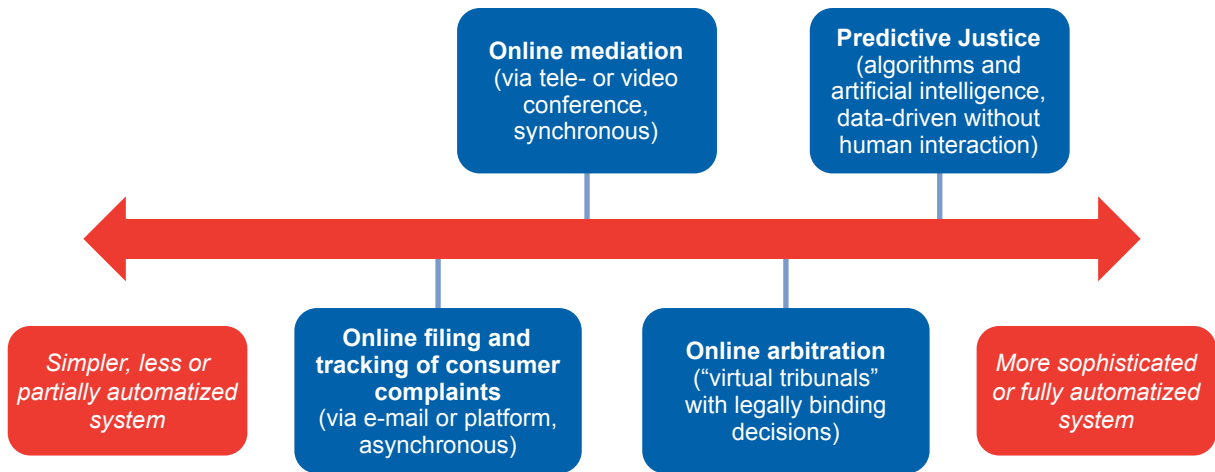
Online mediation
(via tele- or video conference, synchronous)

Predictive Justice
(algorithms and artificial intelligence, data-driven without human interaction)

Simpler, less or partially automatized system

Online filing and tracking of consumer complaints
(via e-mail or platform, asynchronous)

Online arbitration
("virtual tribunals" with legally binding decisions)

More sophisticated or fully automatized system